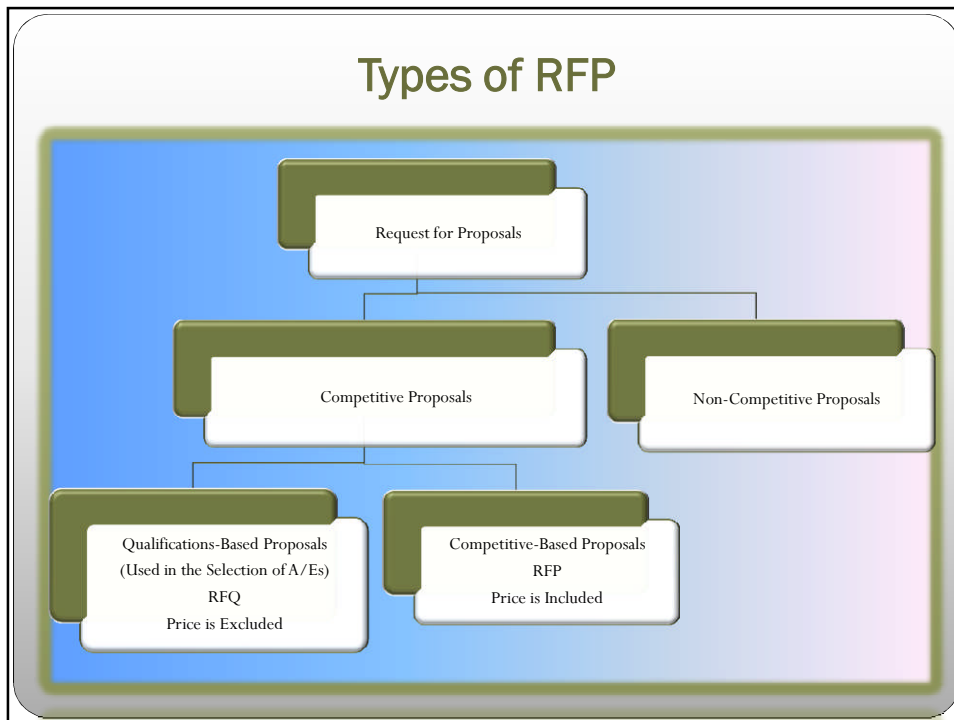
Types of RFP

Request for Proposals

Competitive Proposals

Non-Competitive Proposals

Qualifications-Based Proposals
(Used in the Selection of A/Es)
RFQ
Price is Excluded

Competitive-Based Proposals
RFP
Price is Included